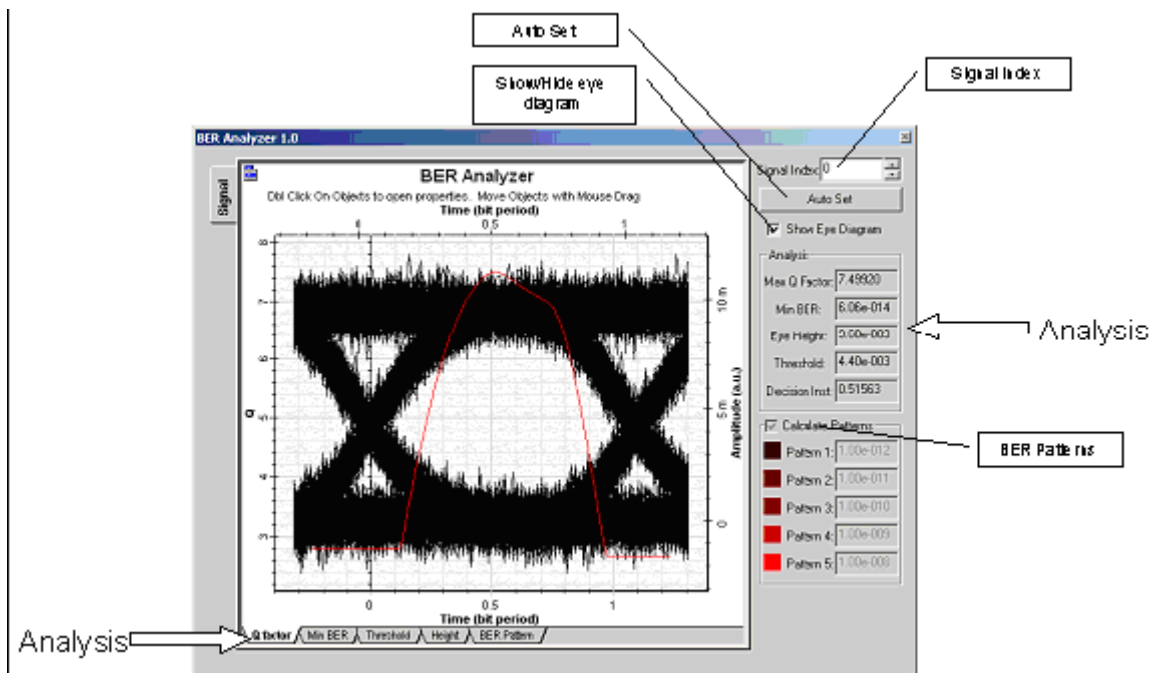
Auto Set

Show/Hide eye diagram

Signal Index

BER Analyzer 1.0

Signal

BER Analyzer

Dbl Click On Objects to open properties. Move Objects with Mouse Drag

Time (bit period)

0 0.5 1

8
7
6
5
4
3

Q

10 m
5 m
0

Amplitude (a.u.)

0 0.5 1

Time (bit period)

Q factor Min BER Threshold Height BER Pattern

Analysis

Signal Index 0

Auto Set

Show Eye Diagram

Analysis

Max Q Factor: 7.49920

Min BER: 6.06e-014

Eye Height: 3.00e-003

Threshold: 4.40e-003

Decision Inst: 0.51563

Analysis

Calculate Patterns

BER Patterns

Pattern 1: 1.00e-012

Pattern 2: 1.00e-011

Pattern 3: 1.00e-010

Pattern 4: 1.00e-009

Pattern 5: 1.00e-008